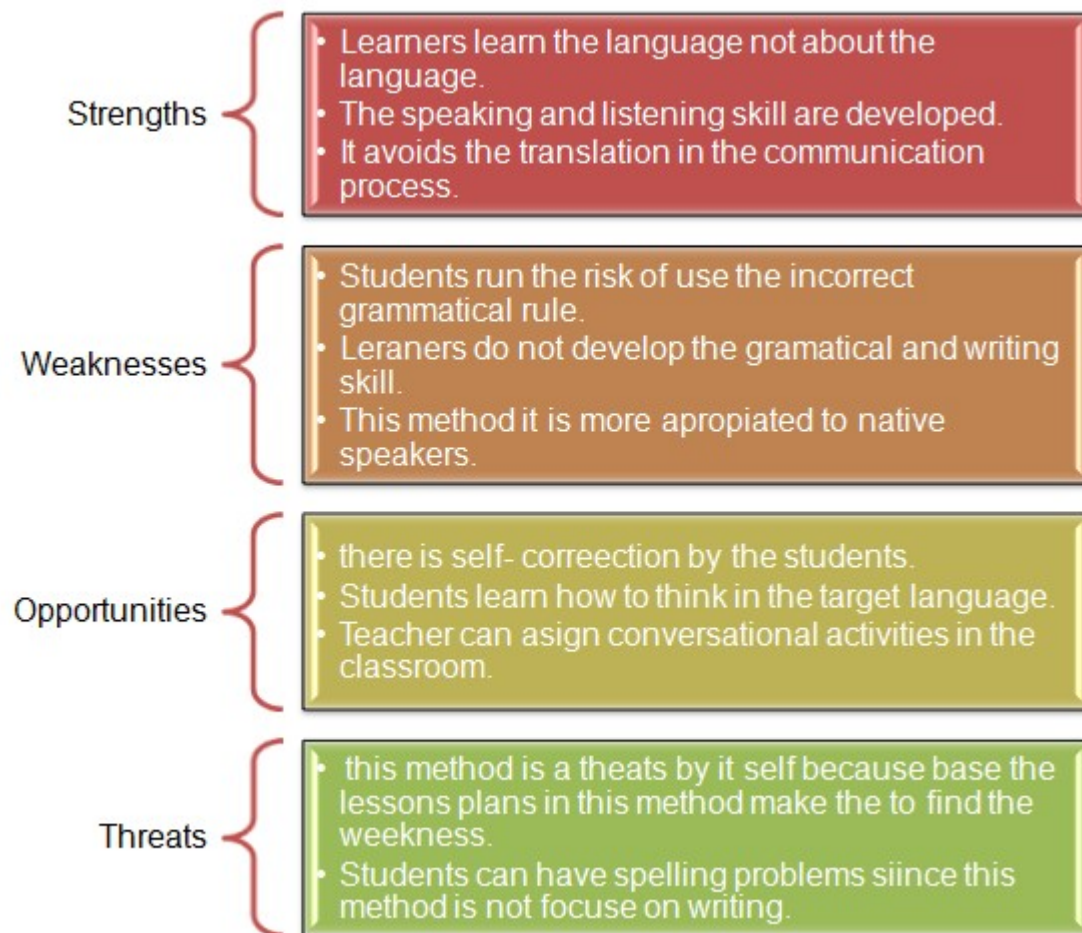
Strengths

• Learners learn the language not about the language.
• The speaking and listening skill are developed.
• It avoids the translation in the communication process.

Weaknesses

• Students run the risk of use the incorrect grammatical rule.
• Leraners do not develop the gramatical and writing skill.
• This method it is more apropiated to native speakers.

Opportunities

• there is self- correection by the students.
• Students learn how to think in the target language.
• Teacher can asign conversational activities in the classroom.

Threats

• this method is a theats by it self because base the lessons plans in this method make the to find the weekness.
• Students can have spelling problems siince this method is not focuse on writing.